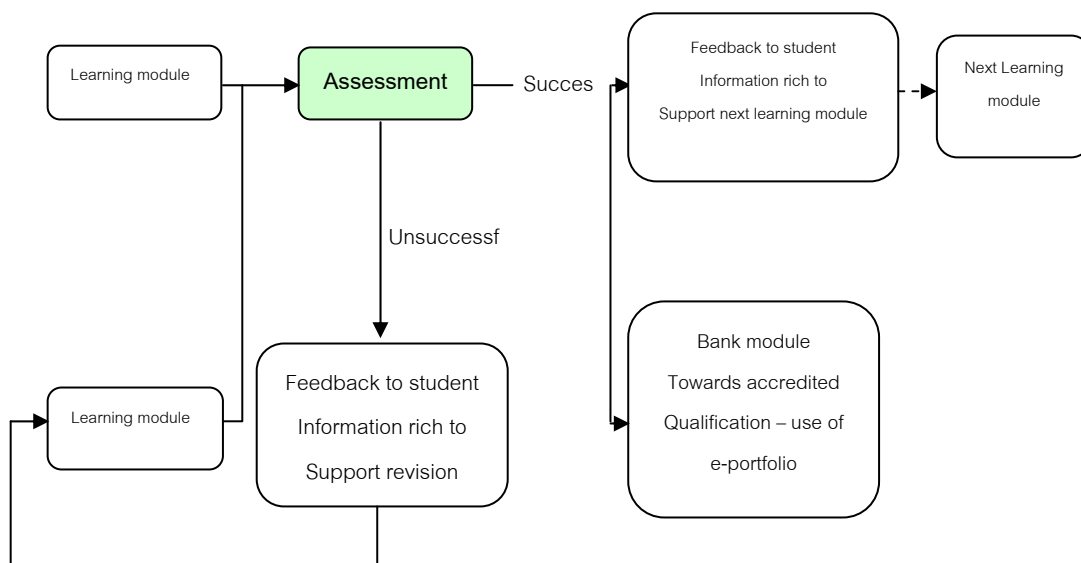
Learning module

Assessment

Succes

Feedback to student
Information rich to
Support next learning module

Next Learning
module

Unsuccessf

Bank module
Towards accredited
Qualification – use of
e-portfolio

Learning module

Feedback to student
Information rich to
Support revision